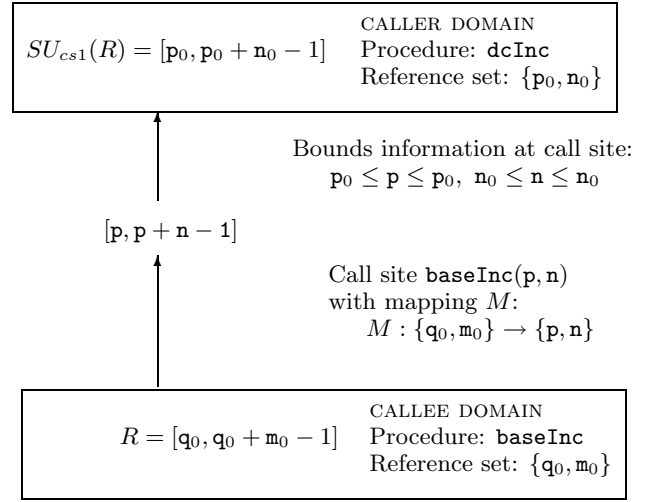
$SU_{cs1}(R) = [\mathtt{p}_0, \mathtt{p}_0 + \mathtt{n}_0 - 1]$

CALLER DOMAIN
Procedure: dcInc
Reference set: $\{\mathtt{p}_0, \mathtt{n}_0\}$

Bounds information at call site:
$\mathtt{p}_0 \leq \mathtt{p} \leq \mathtt{p}_0,\ \mathtt{n}_0 \leq \mathtt{n} \leq \mathtt{n}_0$

$[\mathtt{p}, \mathtt{p} + \mathtt{n} - 1]$

Call site baseInc(p, n)
with mapping $M$:
$M : \{\mathtt{q}_0, \mathtt{m}_0\} \rightarrow \{\mathtt{p}, \mathtt{n}\}$

$R = [\mathtt{q}_0, \mathtt{q}_0 + \mathtt{m}_0 - 1]$

CALLEE DOMAIN
Procedure: baseInc
Reference set: $\{\mathtt{q}_0, \mathtt{m}_0\}$